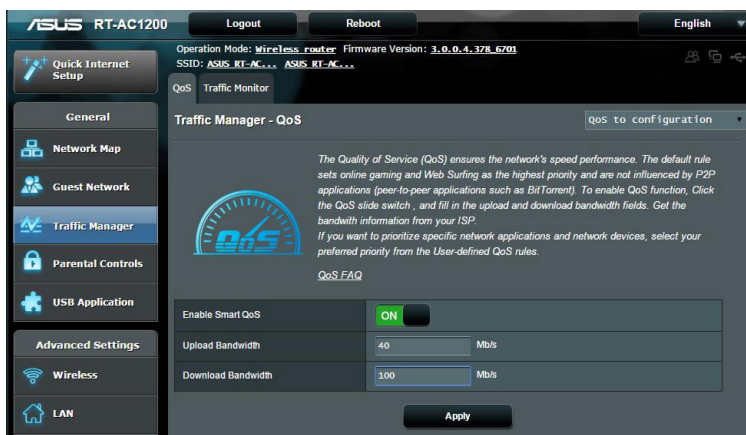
/ASUS RT-AC1200

Logout

Reboot

English

Operation Mode: Wireless router Firmware Version: 3.0.0.4.378_6701
SSID: ASUS_RT-AC... ASUS_RT-AC...

Quick Internet Setup

General

Network Map

Guest Network

Traffic Manager

Parental Controls

USB Application

Advanced Settings

Wireless

LAN

QoS

Traffic Monitor

Traffic Manager - QoS

QoS to configuration

QoS

The Quality of Service (QoS) ensures the network's speed performance. The default rule sets online gaming and Web Surfing as the highest priority and are not influenced by P2P applications (peer-to-peer applications such as BitTorrent). To enable QoS function, Click the QoS slide switch , and fill in the upload and download bandwidth fields. Get the bandwith information from your ISP.
If you want to prioritize specific network applications and network devices, select your preferred priority from the User-defined QoS rules.

QoS FAQ

| | |
|---|---|
| Enable Smart QoS | ON |
| Upload Bandwidth | 40 Mb/s |
| Download Bandwidth | 100 Mb/s |

Apply